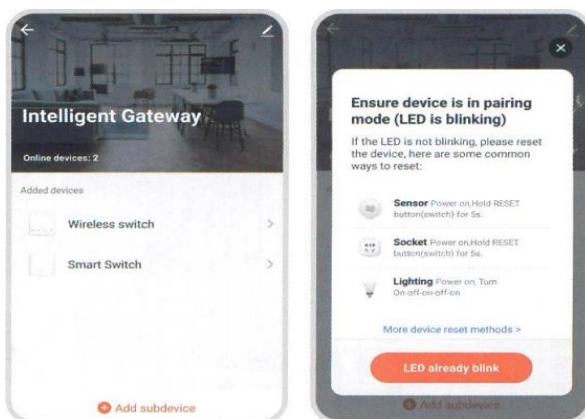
Intelligent Gateway

Online devices: 2

Added devices

Wireless switch

Smart Switch

Add subdevice

Ensure device is in pairing mode (LED is blinking)

If the LED is not blinking, please reset the device, here are some common ways to reset:

Sensor Power on,Hold RESET button(switch) for 5s.

Socket Power on,Hold RESET button(switch) for 5s.

Lighting Power on, Turn On-off-on-off-on

More device reset methods >

LED already blink

Add subdevice